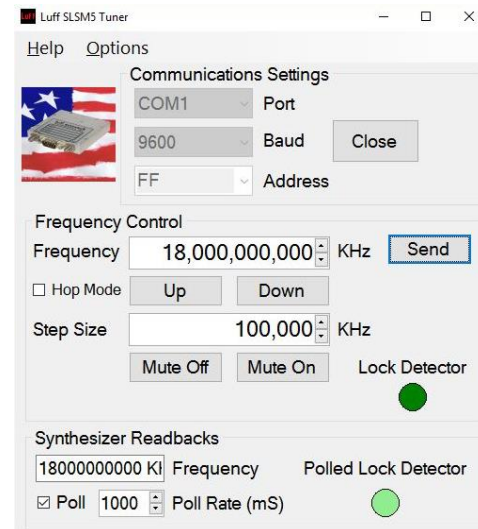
Luff SLSM5 Tuner

Help Options

Communications Settings

COM1 Port

9600 Baud Close

FF Address

Frequency Control

Frequency 18,000,000,000 KHz Send

☐ Hop Mode Up Down

Step Size 100,000 KHz

Mute Off Mute On Lock Detector

Synthesizer Readbacks

18000000000 KI Frequency Polled Lock Detector

☑ Poll 1000 Poll Rate (mS)